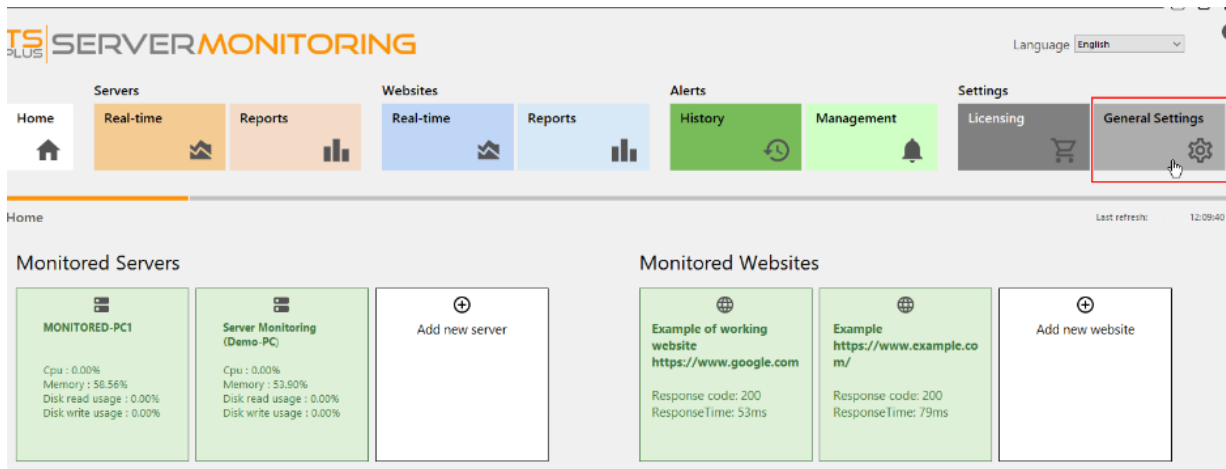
TS PLUS SERVERMONITORING

Language English

Servers
Websites
Alerts
Settings

Home
Real-time
Reports
Real-time
Reports
History
Management
Licensing
General Settings

Home

Last refresh: 12:09:40

Monitored Servers

MONITORED-PC1

Cpu : 0.00%
Memory : 58.56%
Disk read usage : 0.00%
Disk write usage : 0.00%

Server Monitoring (Demo-PC)

Cpu : 0.00%
Memory : 53.90%
Disk read usage : 0.00%
Disk write usage : 0.00%

Add new server

Monitored Websites

Example of working website https://www.google.com

Response code: 200
ResponseTime: 53ms

Example https://www.example.com/

Response code: 200
ResponseTime: 79ms

Add new website